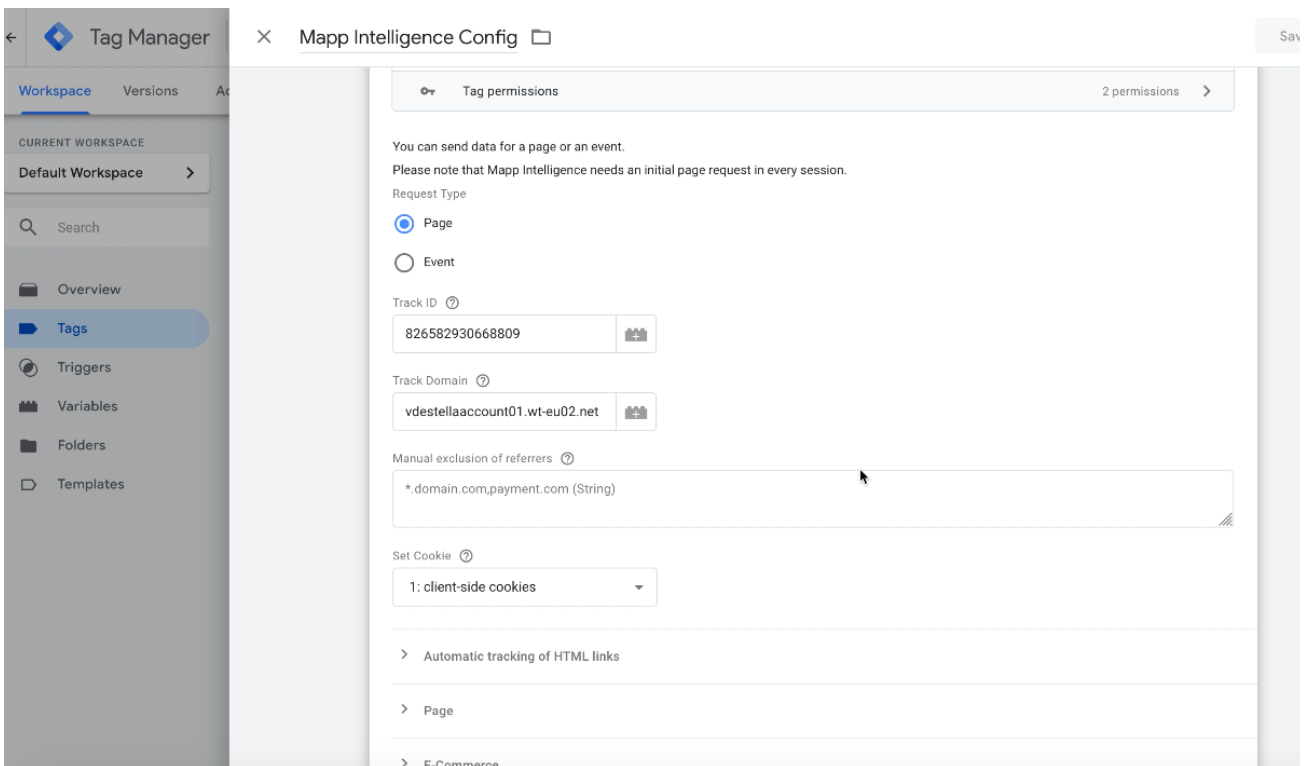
Tag Manager

Workspace Versions A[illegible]

CURRENT WORKSPACE

Default Workspace

Search

Overview

Tags

Triggers

Variables

Folders

Templates

Mapp Intelligence Config

Sa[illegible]

Tag permissions

2 permissions

You can send data for a page or an event.

Please note that Mapp Intelligence needs an initial page request in every session.

Request Type

Page

Event

Track ID

826582930668809

Track Domain

vdestellaaccount01.wt-eu02.net

Manual exclusion of referrers

*.domain.com,payment.com (String)

Set Cookie

1: client-side cookies

Automatic tracking of HTML links

Page

E-Commerce